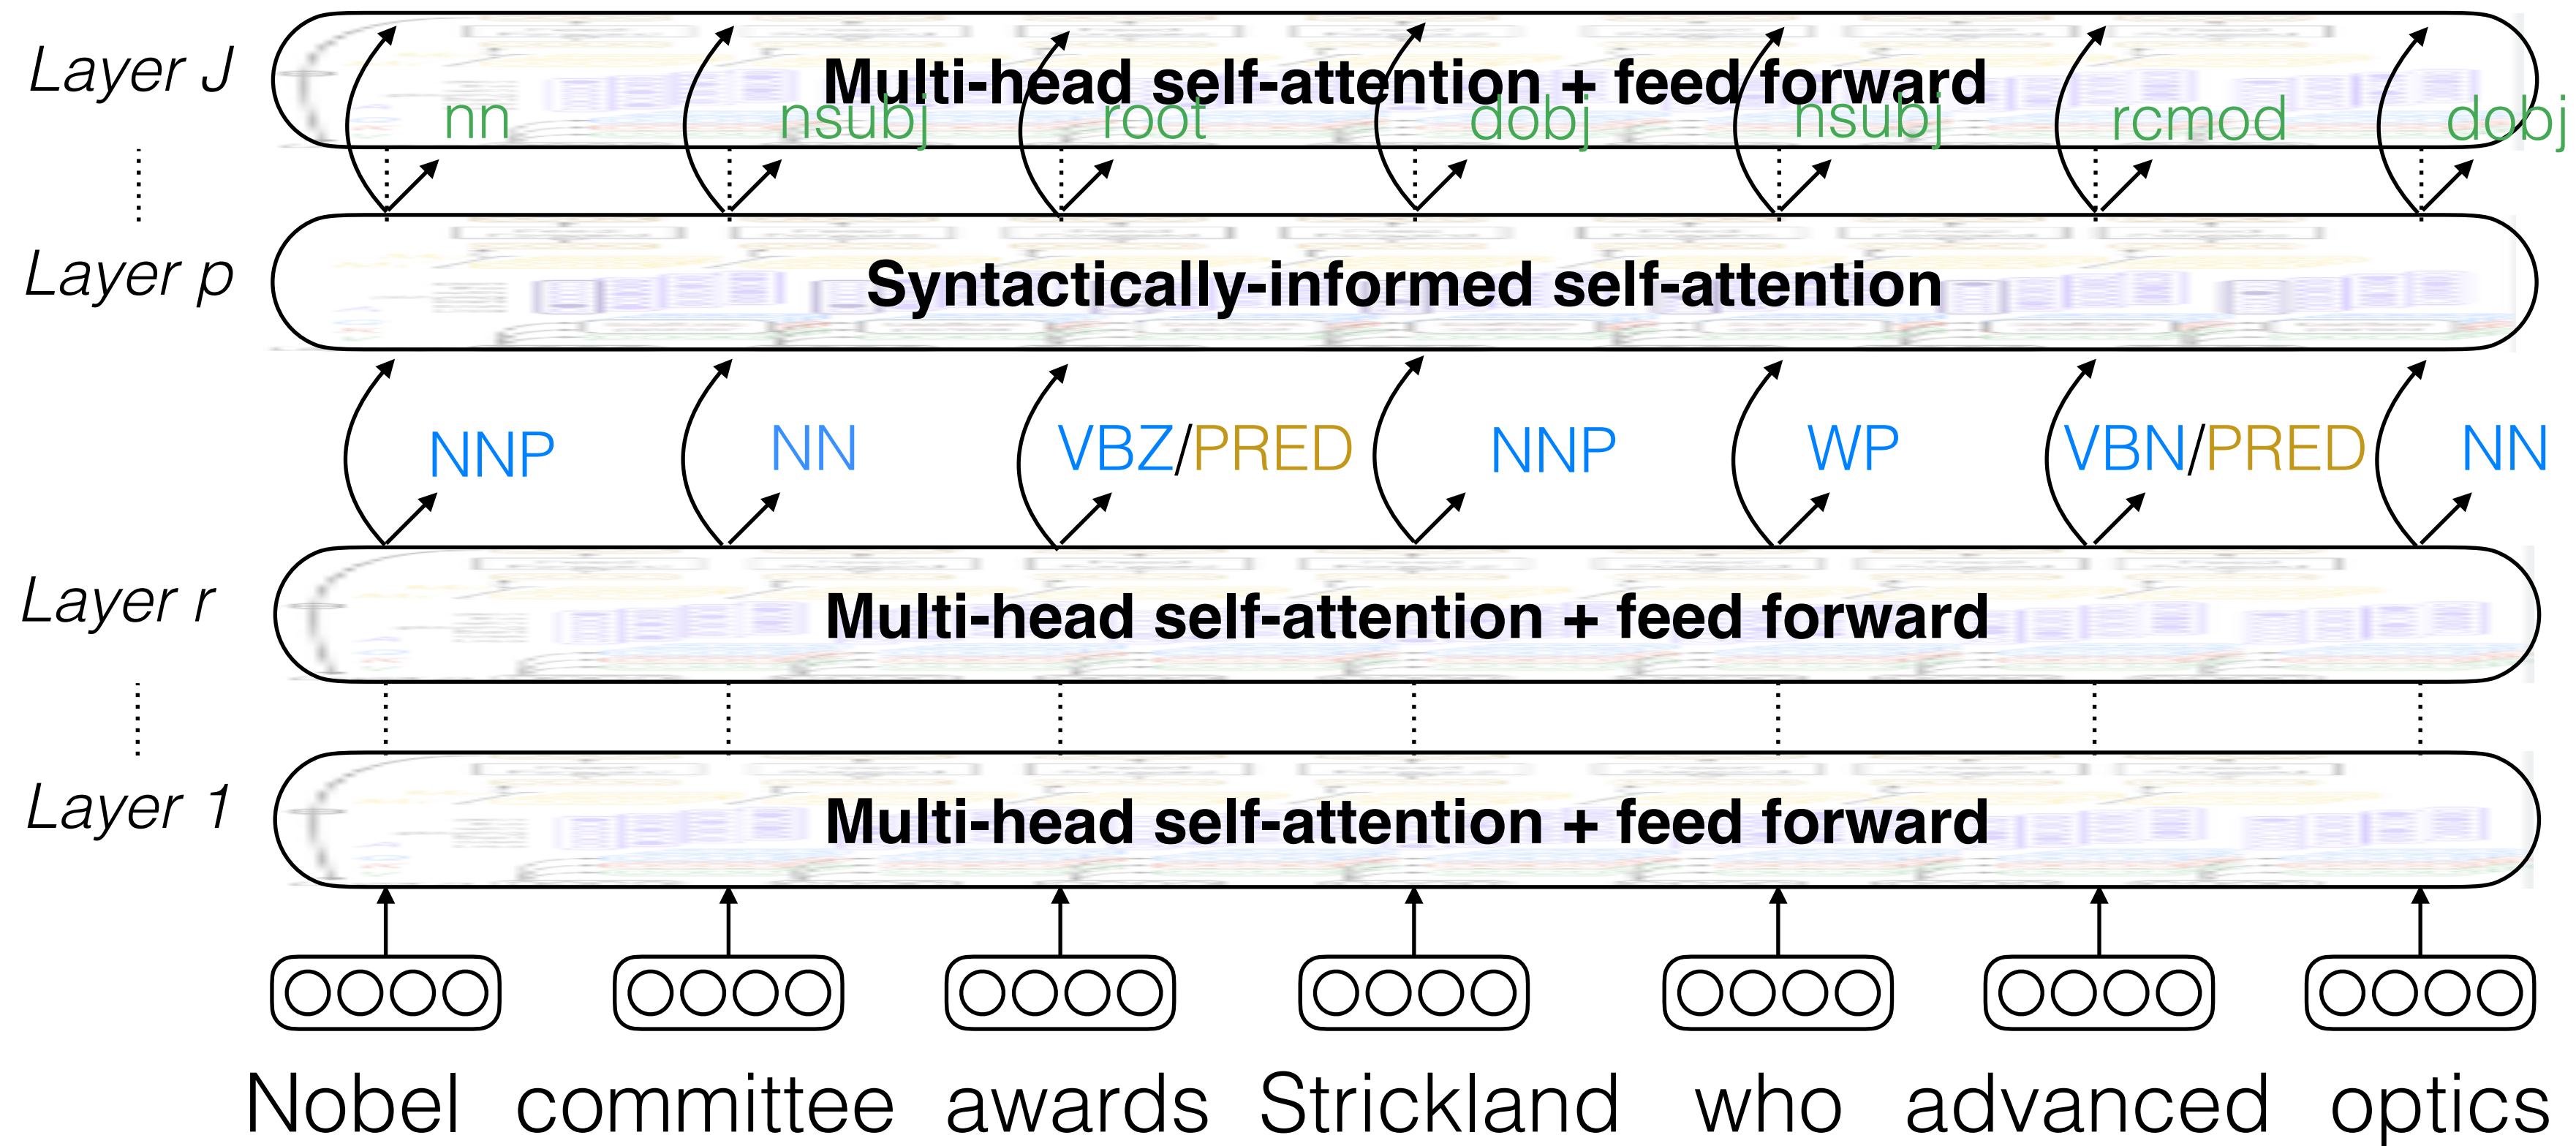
Layer J

Multi-head self-attention + feed forward

nn nsubj root dobj nsubj rcmod dobj

Layer p

Syntactically-informed self-attention

NNP NN VBZ/PRED NNP WP VBN/PRED NN

Layer r

Multi-head self-attention + feed forward

Layer 1

Multi-head self-attention + feed forward

Nobel committee awards Strickland who advanced optics